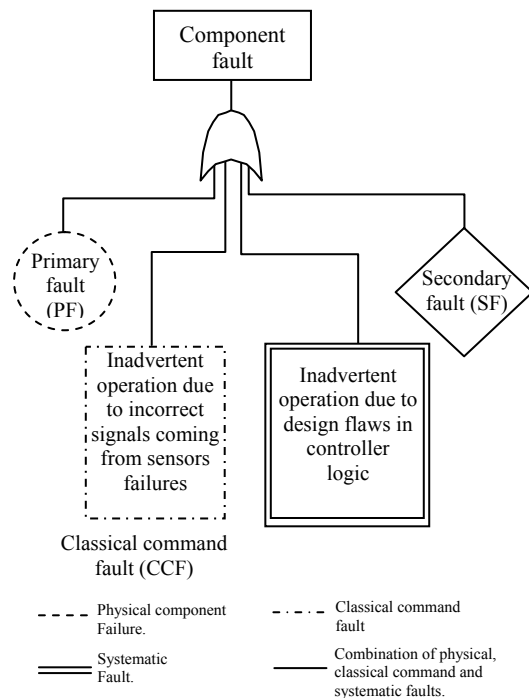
Component fault

Primary fault (PF)

Inadvertent operation due to incorrect signals coming from sensors failures

Inadvertent operation due to design flaws in controller logic

Secondary fault (SF)

Classical command fault (CCF)

Physical component Failure.

Classical command fault

Systematic Fault.

Combination of physical, classical command and systematic faults.